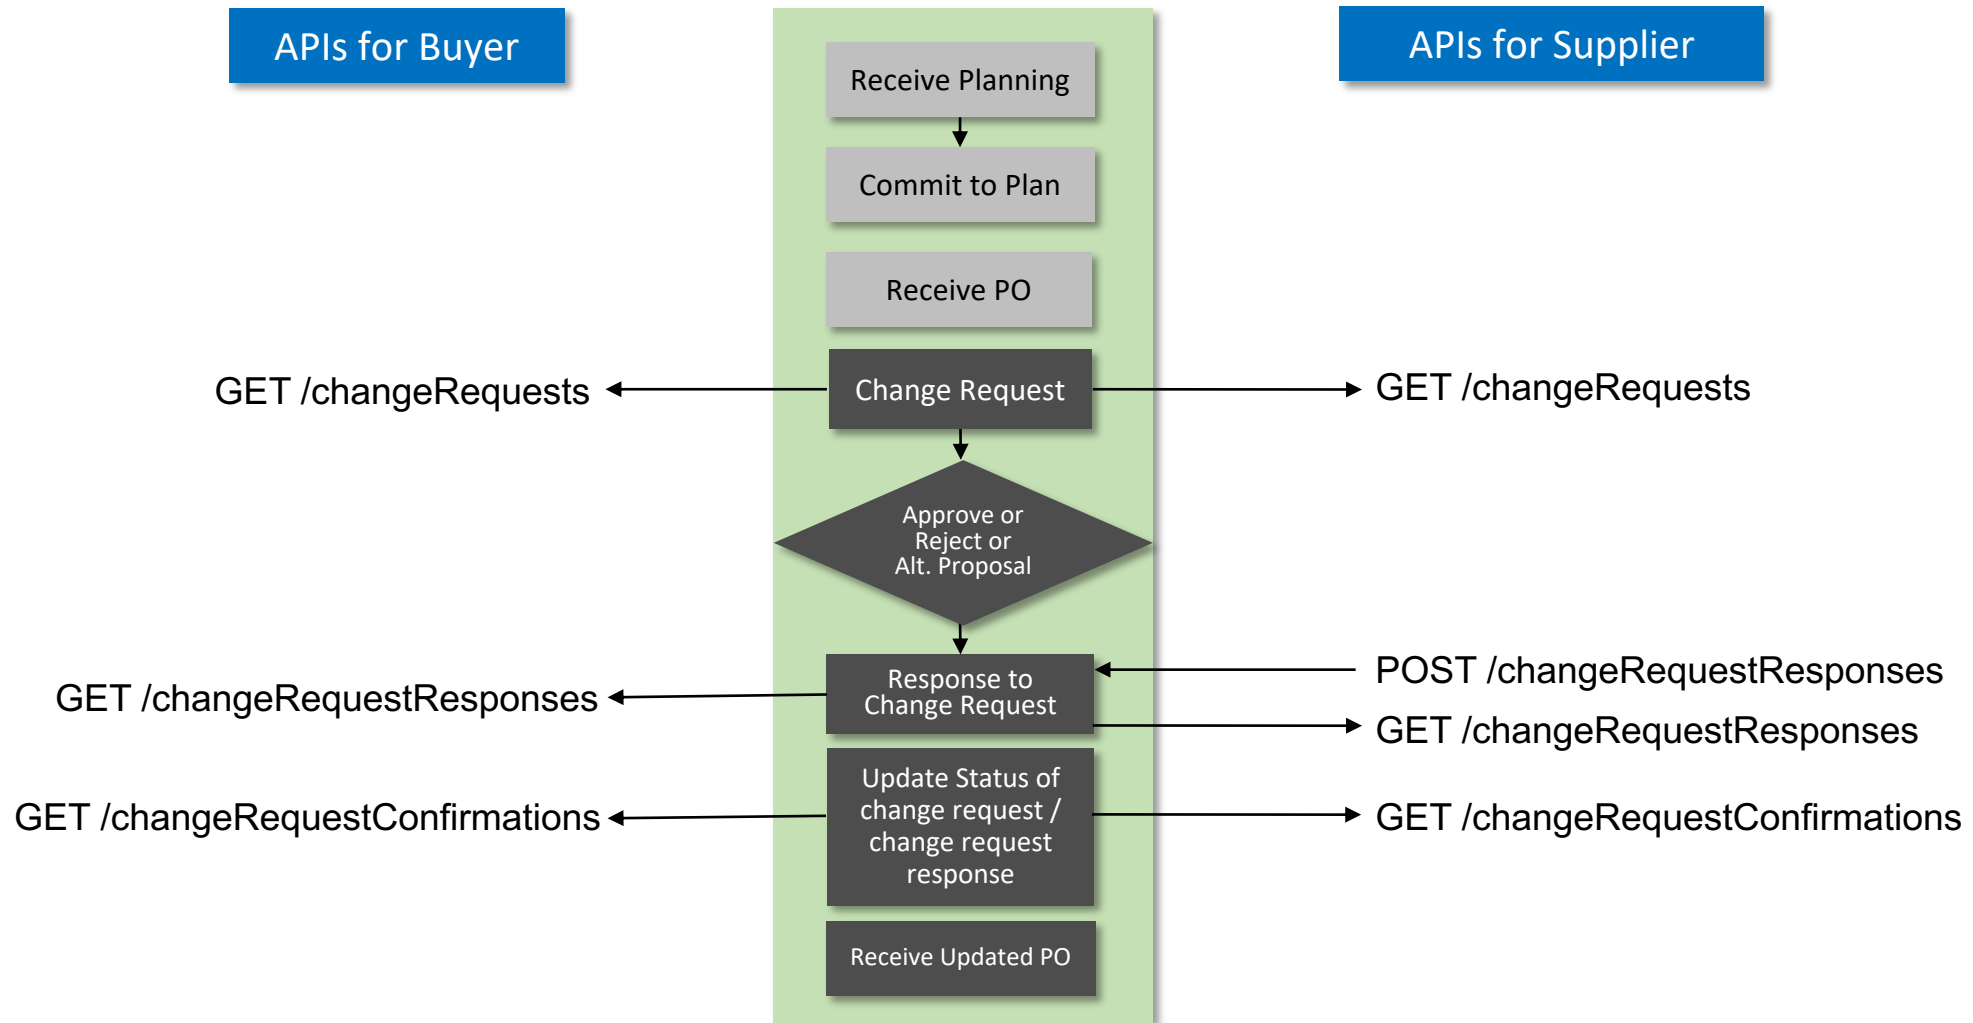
APIs for Buyer

Receive Planning

Commit to Plan

Receive PO

APIs for Supplier

GET /changeRequests

Change Request

GET /changeRequests

Approve or Reject or Alt. Proposal

POST /changeRequestResponses

GET /changeRequestResponses

Response to Change Request

GET /changeRequestResponses

GET /changeRequestConfirmations

Update Status of change request / change request response

GET /changeRequestConfirmations

Receive Updated PO